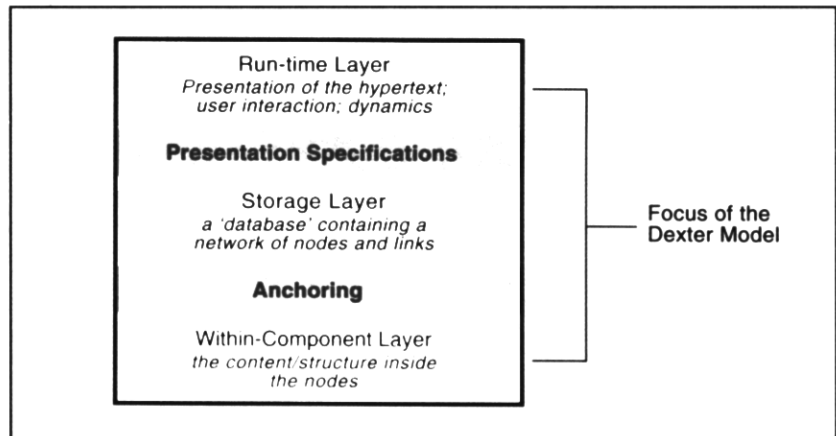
Run-time Layer
*Presentation of the hypertext; user interaction; dynamics*

**Presentation Specifications**

Storage Layer
*a 'database' containing a network of nodes and links*

**Anchoring**

Within-Component Layer
*the content/structure inside the nodes*

Focus of the Dexter Model